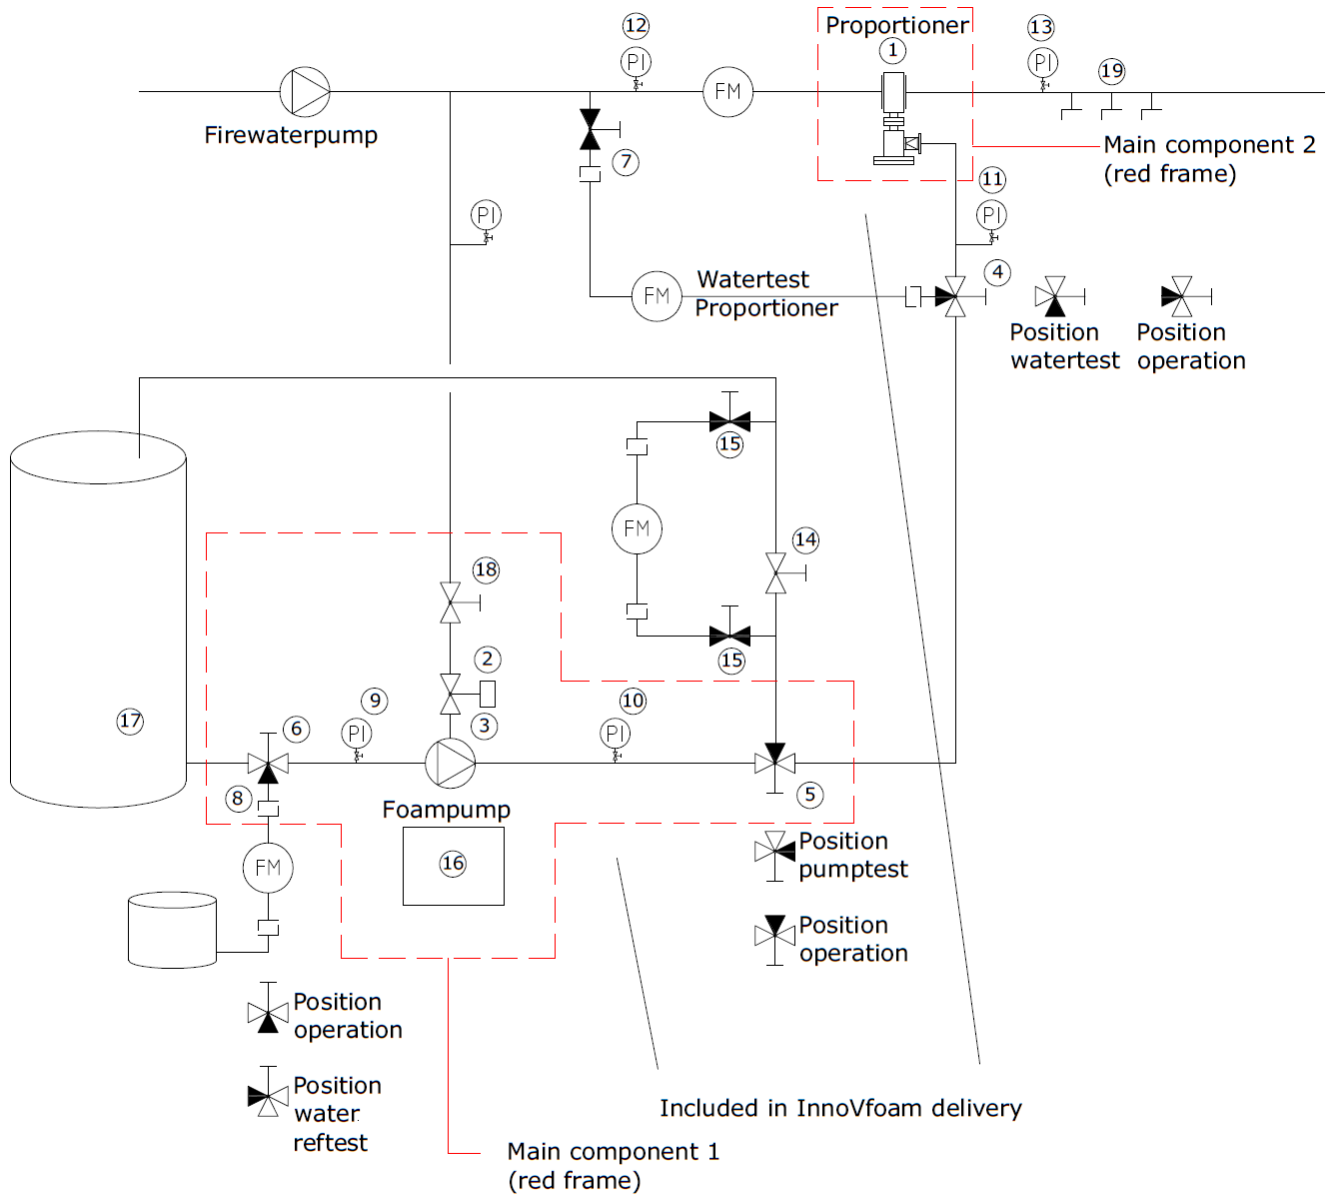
12
PI
Proportioner
1
13
PI
19
FM
Firewaterpump
7
Main component 2 (red frame)
11
PI
PI
4
FM
Watertest Proportioner
Position watertest
Position operation
15
FM
14
18
2
17
6
9
PI
3
10
PI
8
5
Foampump
16
FM
Position pumptest
Position operation
Position operation
Position water reftest
Included in InnoVfoam delivery
Main component 1 (red frame)